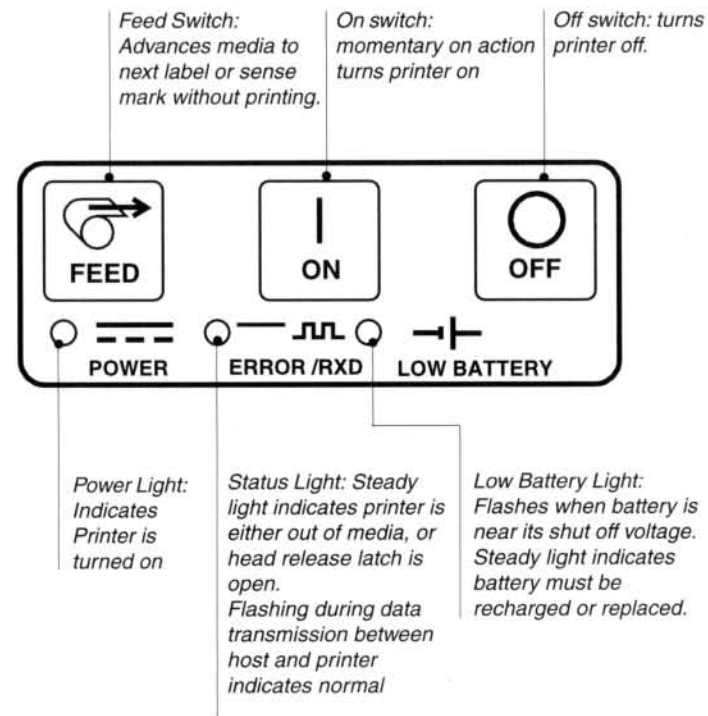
Feed Switch: Advances media to next label or sense mark without printing.

On switch: momentary on action turns printer on

Off switch: turns printer off.

FEED

|

ON

OFF

POWER

ERROR /RXD

LOW BATTERY

Power Light: Indicates Printer is turned on

Status Light: Steady light indicates printer is either out of media, or head release latch is open.
Flashing during data transmission between host and printer indicates normal

Low Battery Light: Flashes when battery is near its shut off voltage. Steady light indicates battery must be recharged or replaced.